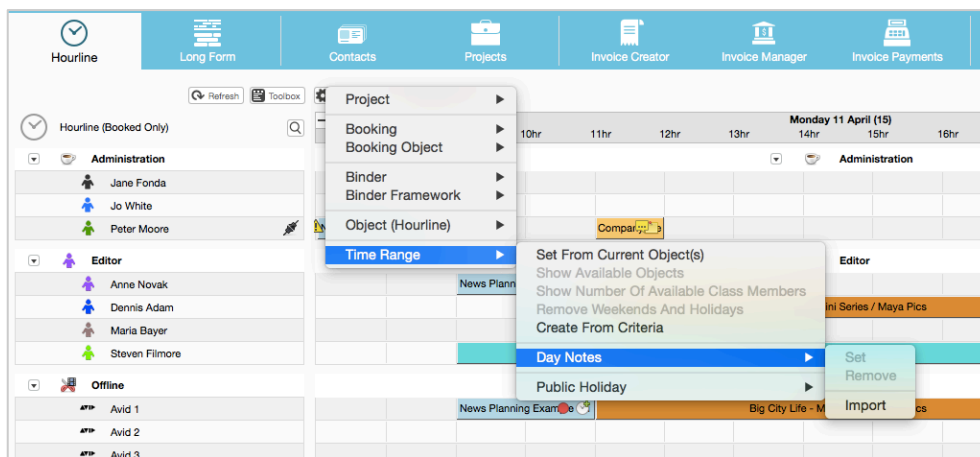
Hourline
Long Form
Contacts
Projects
Invoice Creator
Invoice Manager
Invoice Payments

Refresh
Toolbox

Hourline (Booked Only)

Monday 11 April (15)
10hr 11hr 12hr 13hr 14hr 15hr 16hr

Administration
Jane Fonda
Jo White
Peter Moore
Editor
Anne Novak
Dennis Adam
Maria Bayer
Steven Filmore
Offline
Avid 1
Avid 2
Avid 3

Administration
Editor

Company
News Plann
ini Series / Maya Pics
News Planning Exam
Big City Life - M
cs

Project
Booking
Booking Object
Binder
Binder Framework
Object (Hourline)
Time Range

Set From Current Object(s)
Show Available Objects
Show Number Of Available Class Members
Remove Weekends And Holidays
Create From Criteria
Day Notes
Public Holiday

Set
Remove
Import